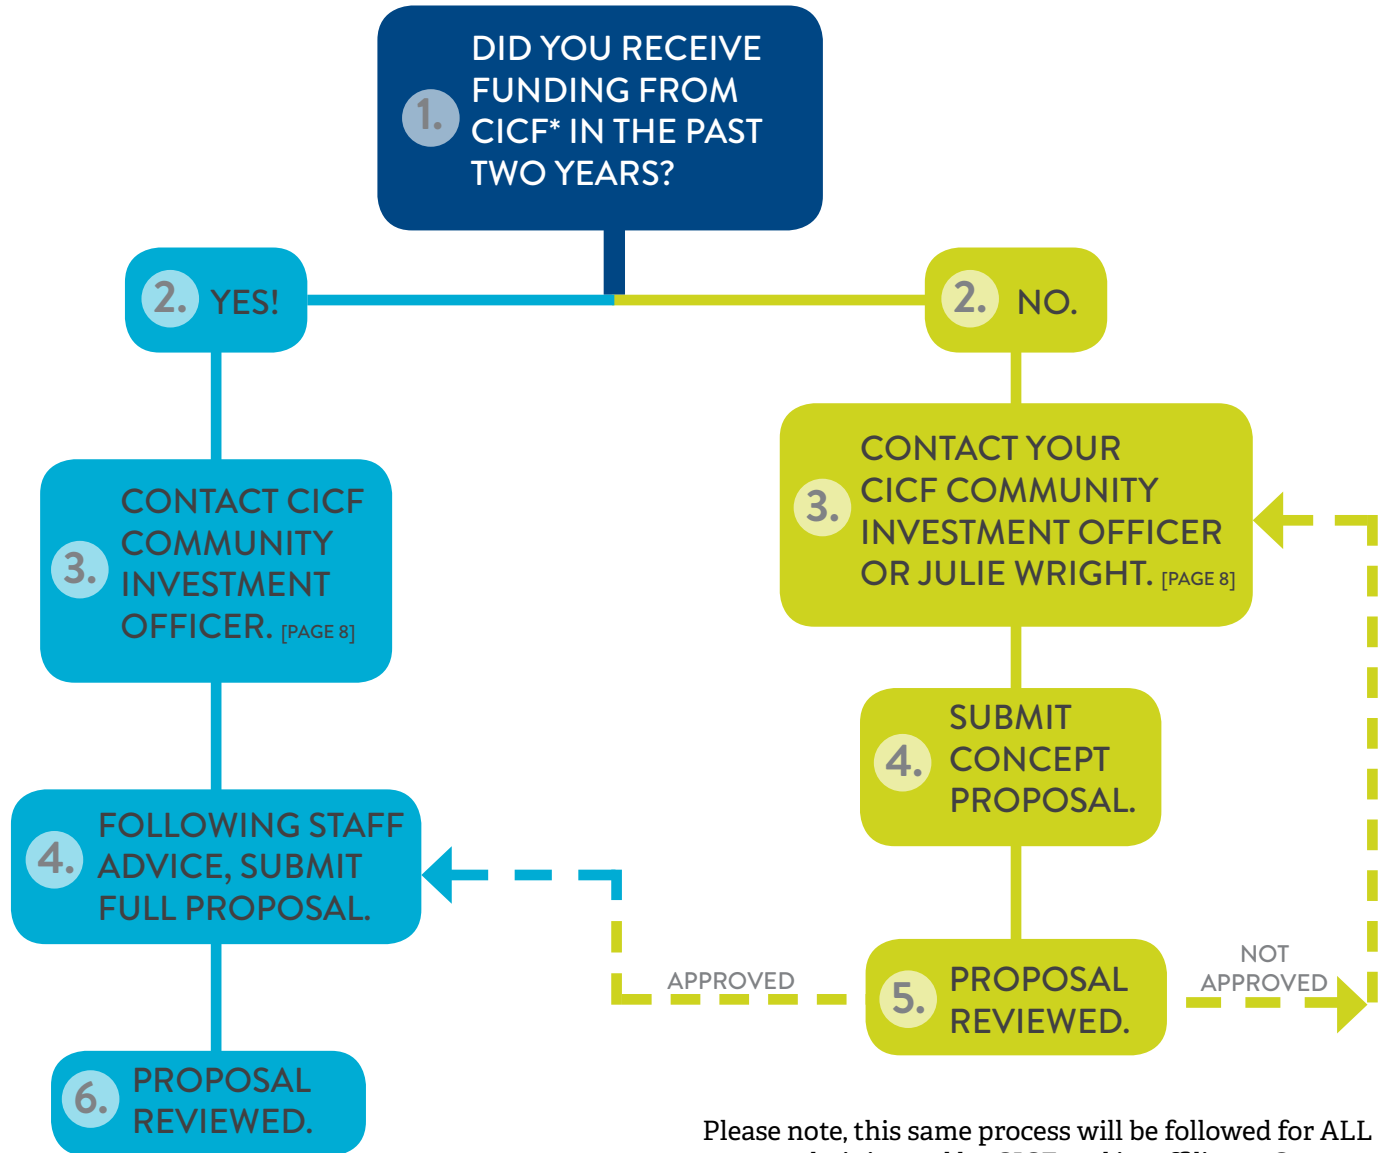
1. DID YOU RECEIVE FUNDING FROM CICF* IN THE PAST TWO YEARS?

2. YES!

2. NO.

3. CONTACT CICF COMMUNITY INVESTMENT OFFICER. [PAGE 8]

3. CONTACT YOUR CICF COMMUNITY INVESTMENT OFFICER OR JULIE WRIGHT. [PAGE 8]

4. SUBMIT CONCEPT PROPOSAL.

4. FOLLOWING STAFF ADVICE, SUBMIT FULL PROPOSAL.

APPROVED

5. PROPOSAL REVIEWED.

NOT APPROVED

6. PROPOSAL REVIEWED.

Please note, this same process will be followed for ALL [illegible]